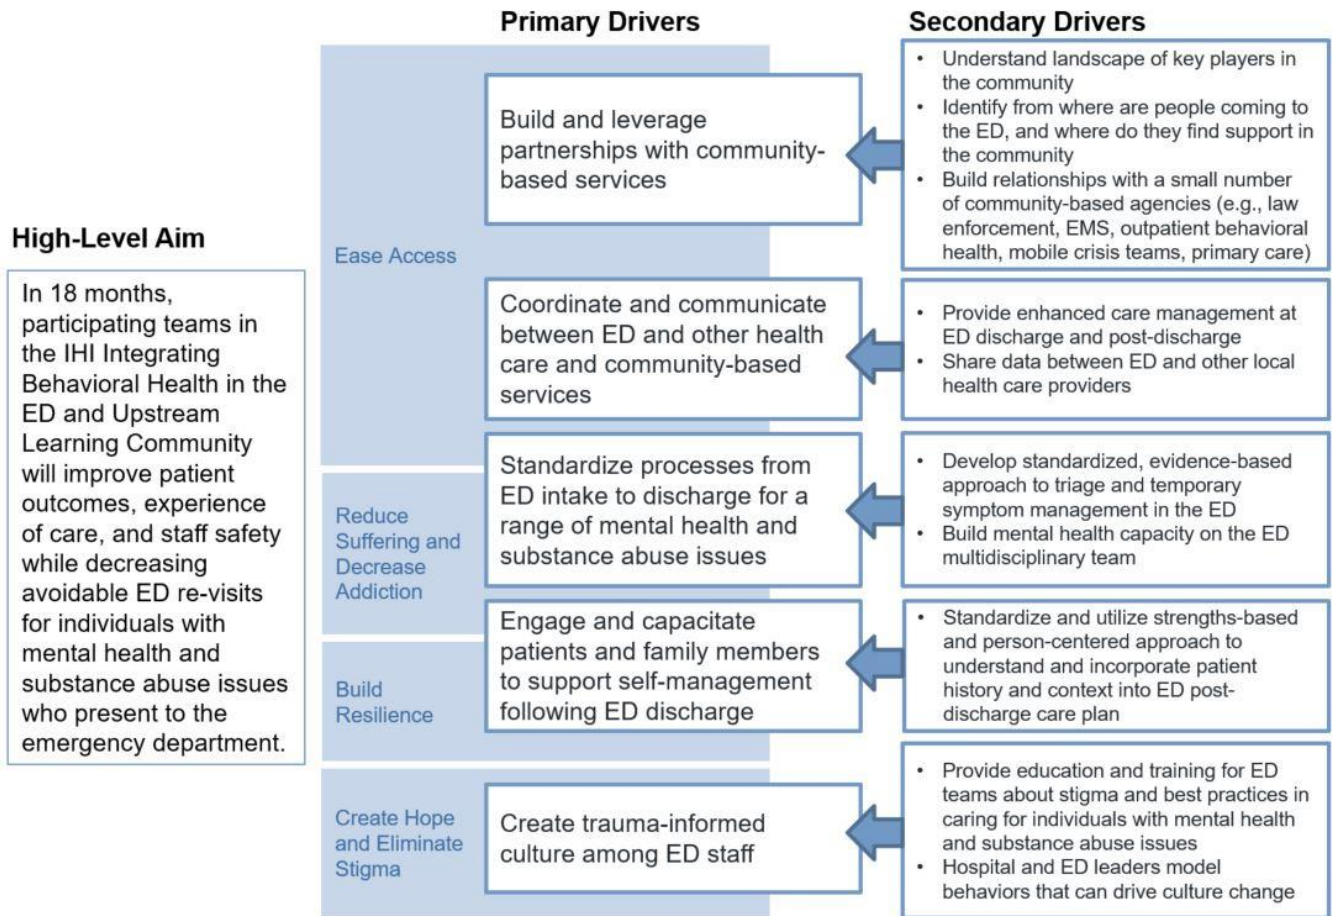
Primary Drivers

Secondary Drivers

High-Level Aim

In 18 months, participating teams in the IHI Integrating Behavioral Health in the ED and Upstream Learning Community will improve patient outcomes, experience of care, and staff safety while decreasing avoidable ED re-visits for individuals with mental health and substance abuse issues who present to the emergency department.

Ease Access

Build and leverage partnerships with community-based services

• Understand landscape of key players in the community
• Identify from where are people coming to the ED, and where do they find support in the community
• Build relationships with a small number of community-based agencies (e.g., law enforcement, EMS, outpatient behavioral health, mobile crisis teams, primary care)

Coordinate and communicate between ED and other health care and community-based services

• Provide enhanced care management at ED discharge and post-discharge
• Share data between ED and other local health care providers

Reduce Suffering and Decrease Addiction

Standardize processes from ED intake to discharge for a range of mental health and substance abuse issues

• Develop standardized, evidence-based approach to triage and temporary symptom management in the ED
• Build mental health capacity on the ED multidisciplinary team

Build Resilience

Engage and capacitate patients and family members to support self-management following ED discharge

• Standardize and utilize strengths-based and person-centered approach to understand and incorporate patient history and context into ED post-discharge care plan

Create Hope and Eliminate Stigma

Create trauma-informed culture among ED staff

• Provide education and training for ED teams about stigma and best practices in caring for individuals with mental health and substance abuse issues
• Hospital and ED leaders model behaviors that can drive culture change